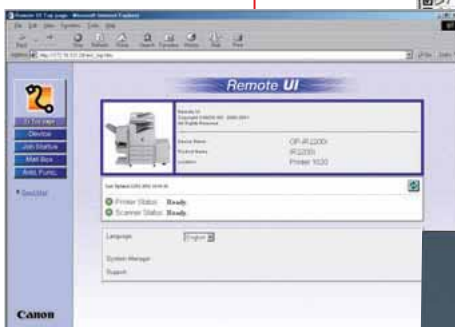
Remote UI Top page - Microsoft Internet Explorer

Remote UI

Remote UI
Copyright CANON INC. 2000-2001
All Rights Reserved

Device Name: CP-iR2200i
Product Name: iR2200
Location: Printer 1020

To Top Page
Device
Job Status
Mail Box
Add. Func.

Printer Status: Ready.
Scanner Status: Ready.

Language English
System Manager
Support

Canon